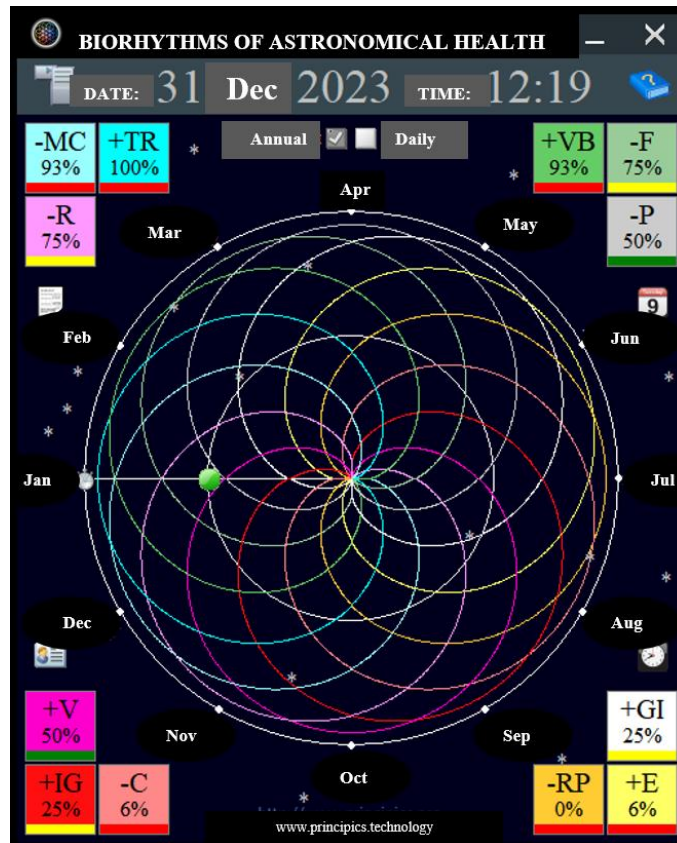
BIORHYTHMS OF ASTRONOMICAL HEALTH

DATE: 31 Dec 2023 TIME: 12:19

-MC 93%

+TR 100%

Annual Daily

+VB 93%

-F 75%

-R 75%

-P 50%

9

Apr

Mar

May

Feb

Jun

Jan

Jul

Dec

Aug

Nov

Sep

Oct

+V 50%

+IG 25%

-C 6%

+GI 25%

-RP 0%

+E 6%

www.principics.technology